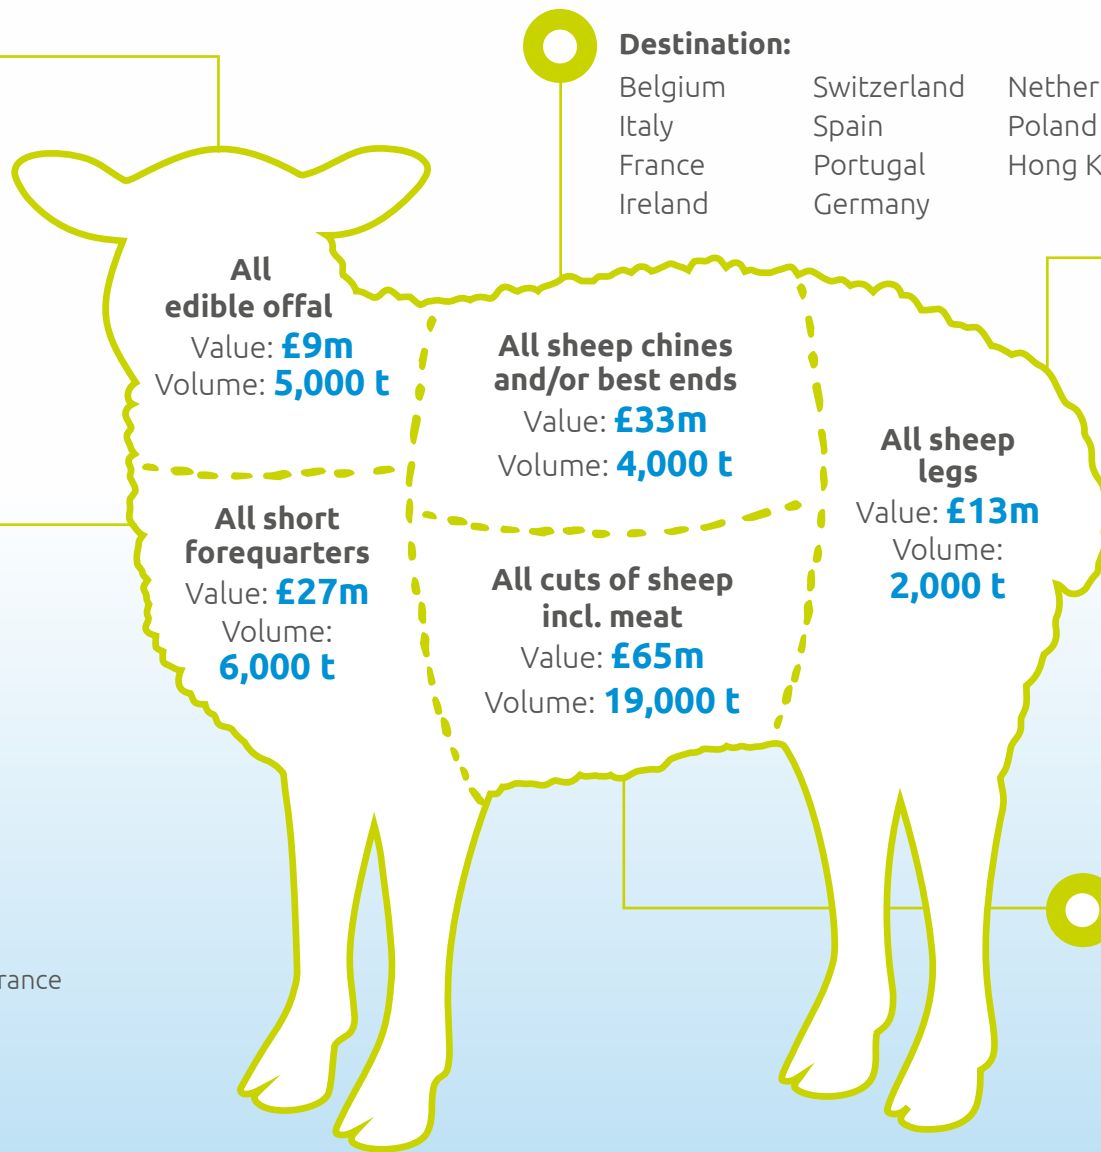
Destination:

Belgium
Italy
France
Ireland

Switzerland
Spain
Portugal
Germany

Nether
Poland
Hong K

All edible offal
Value: £9m
Volume: 5,000 t

All sheep chines and/or best ends
Value: £33m
Volume: 4,000 t

All sheep legs
Value: £13m
Volume: 2,000 t

All short forequarters
Value: £27m
Volume: 6,000 t

All cuts of sheep incl. meat
Value: £65m
Volume: 19,000 t

rance